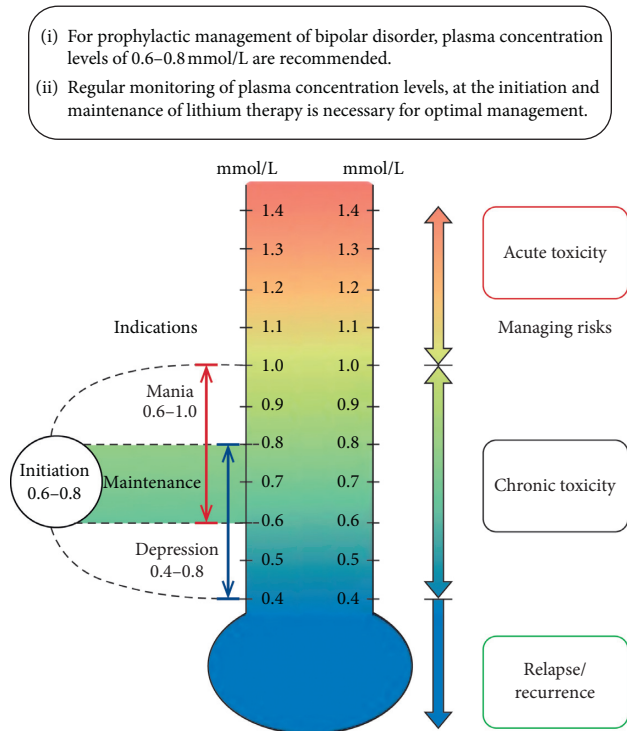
(i) For prophylactic management of bipolar disorder, plasma concentration levels of 0.6–0.8 mmol/L are recommended.

(ii) Regular monitoring of plasma concentration levels, at the initiation and maintenance of lithium therapy is necessary for optimal management.

| mmol/L | mmol/L |
|---|---|
| 1.4 | 1.4 |
| 1.3 | 1.3 |
| 1.2 | 1.2 |
| 1.1 | 1.1 |
| 1.0 | 1.0 |
| 0.9 | 0.9 |
| 0.8 | 0.8 |
| 0.7 | 0.7 |
| 0.6 | 0.6 |
| 0.5 | 0.5 |
| 0.4 | 0.4 |

Indications

Mania
0.6–1.0

Initiation
0.6–0.8

Maintenance

Depression
0.4–0.8

Acute toxicity

Managing risks

Chronic toxicity

Relapse/
recurrence